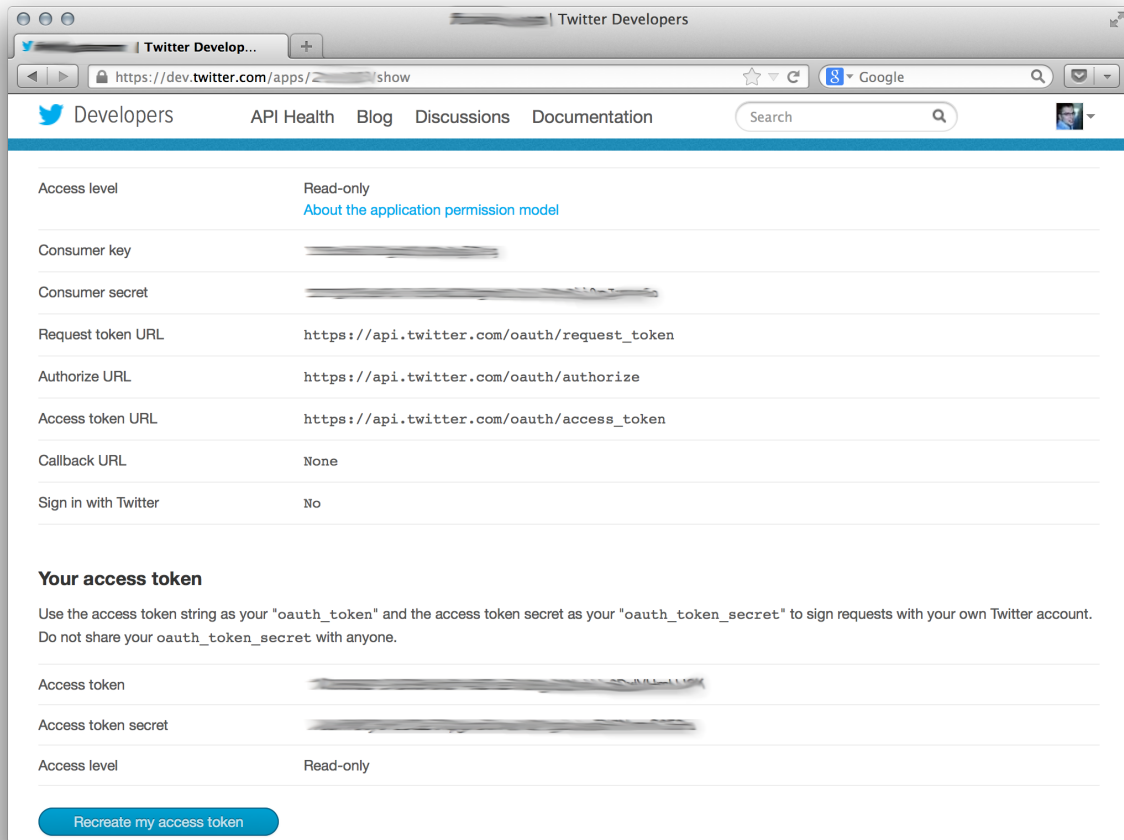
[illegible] | Twitter Developers

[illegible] | Twitter Develop...

https://dev.twitter.com/apps/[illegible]/show

Google

Developers API Health Blog Discussions Documentation Search

| | |
|---|---|
| Access level | Read-only<br>About the application permission model |
| Consumer key | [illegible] |
| Consumer secret | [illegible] |
| Request token URL | https://api.twitter.com/oauth/request_token |
| Authorize URL | https://api.twitter.com/oauth/authorize |
| Access token URL | https://api.twitter.com/oauth/access_token |
| Callback URL | None |
| Sign in with Twitter | No |

Your access token

Use the access token string as your "oauth_token" and the access token secret as your "oauth_token_secret" to sign requests with your own Twitter account. Do not share your oauth_token_secret with anyone.

| | |
|---|---|
| Access token | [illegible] |
| Access token secret | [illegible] |
| Access level | Read-only |

Recreate my access token